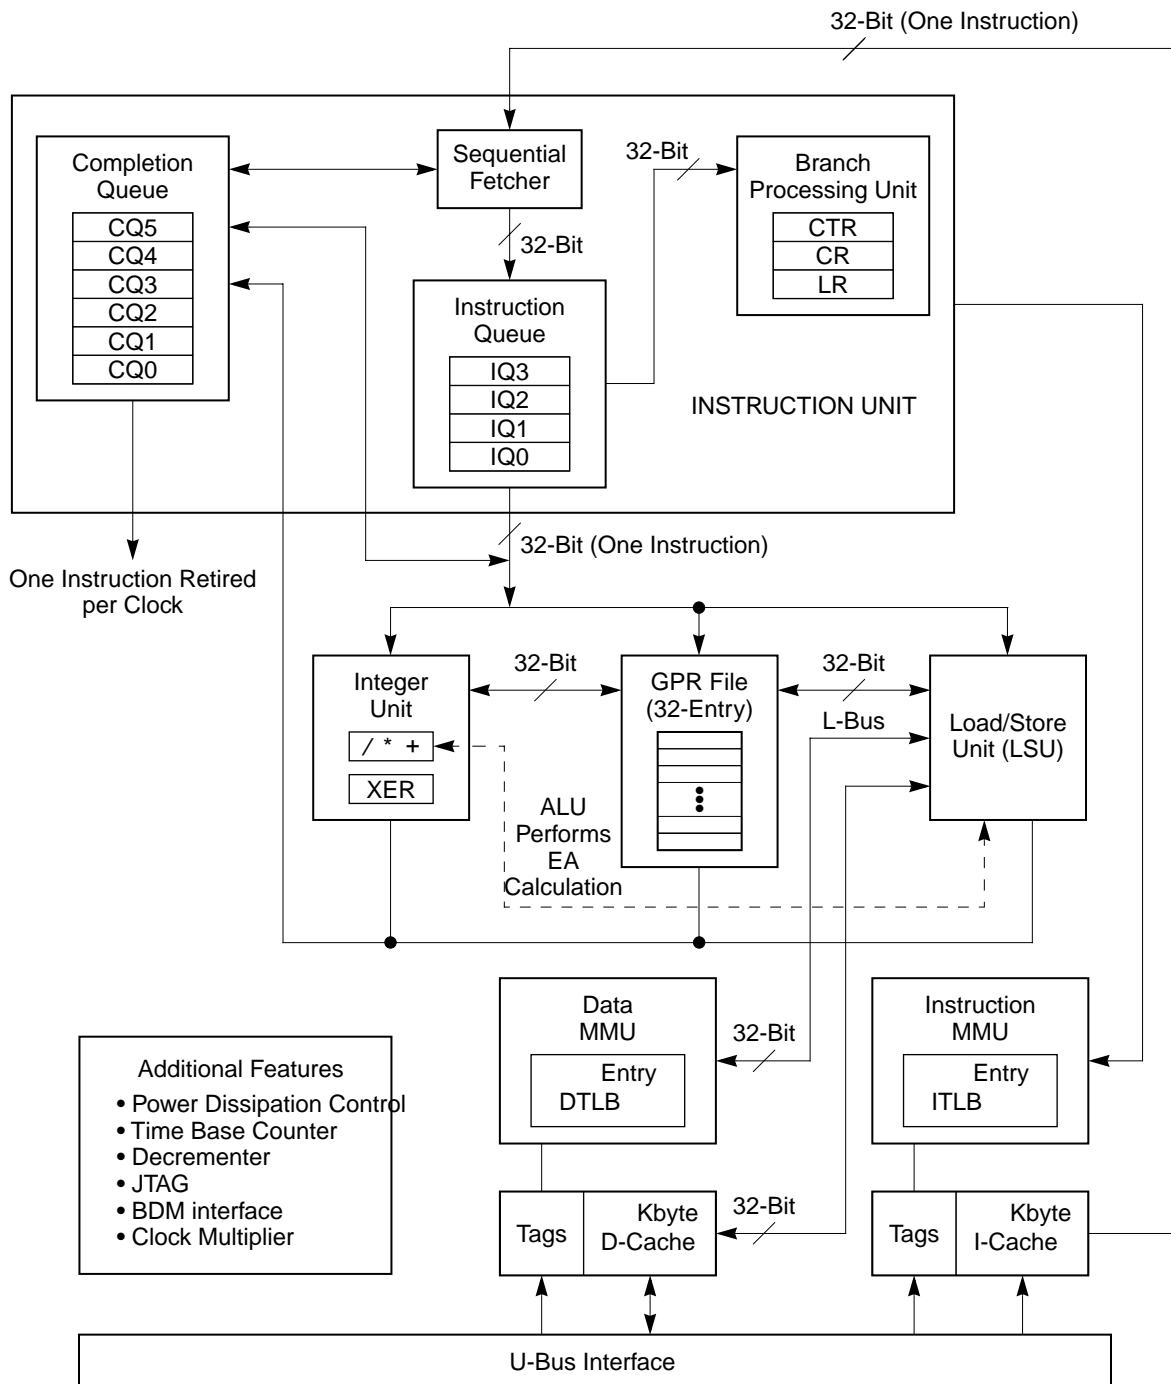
32-Bit (One Instruction)

Completion Queue

CQ5
CQ4
CQ3
CQ2
CQ1
CQ0

Sequential Fetcher

32-Bit

32-Bit

Branch Processing Unit

CTR
CR
LR

Instruction Queue

IQ3
IQ2
IQ1
IQ0

INSTRUCTION UNIT

32-Bit (One Instruction)

One Instruction Retired per Clock

Integer Unit

/ * +

XER

32-Bit

GPR File (32-Entry)

32-Bit

L-Bus

Load/Store Unit (LSU)

ALU Performs EA Calculation

Data MMU

Entry DTLB

32-Bit

Instruction MMU

Entry ITLB

Additional Features
• Power Dissipation Control
• Time Base Counter
• Decrementer
• JTAG
• BDM interface
• Clock Multiplier

Tags

Kbyte D-Cache

32-Bit

Tags

Kbyte I-Cache

U-Bus Interface